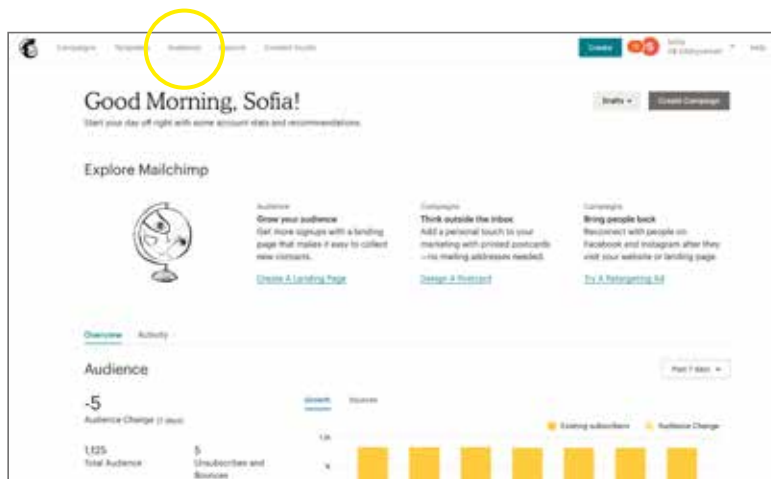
Campaigns Templates Audience Reports Content Studio

Create

Sofia
FB Glitzyourself

Help

Good Morning, Sofia!

Start your day off right with some account stats and recommendations.

Drafts

Create Campaign

Explore Mailchimp

Audience
Grow your audience
Get more signups with a landing page that makes it easy to collect new contacts.

Create A Landing Page

Campaigns
Think outside the inbox
Add a personal touch to your marketing with printed postcards —no mailing addresses needed.

Design A Postcard

Campaigns
Bring people back
Reconnect with people on Facebook and Instagram after they visit your website or landing page.

Try A Retargeting Ad

Overview Activity

Audience

Past 7 days

-5
Audience Change (7 days)

1,125
Total Audience

5
Unsubscribes and Bounces

Growth Sources

Existing subscribers Audience Change

1.2k

1k